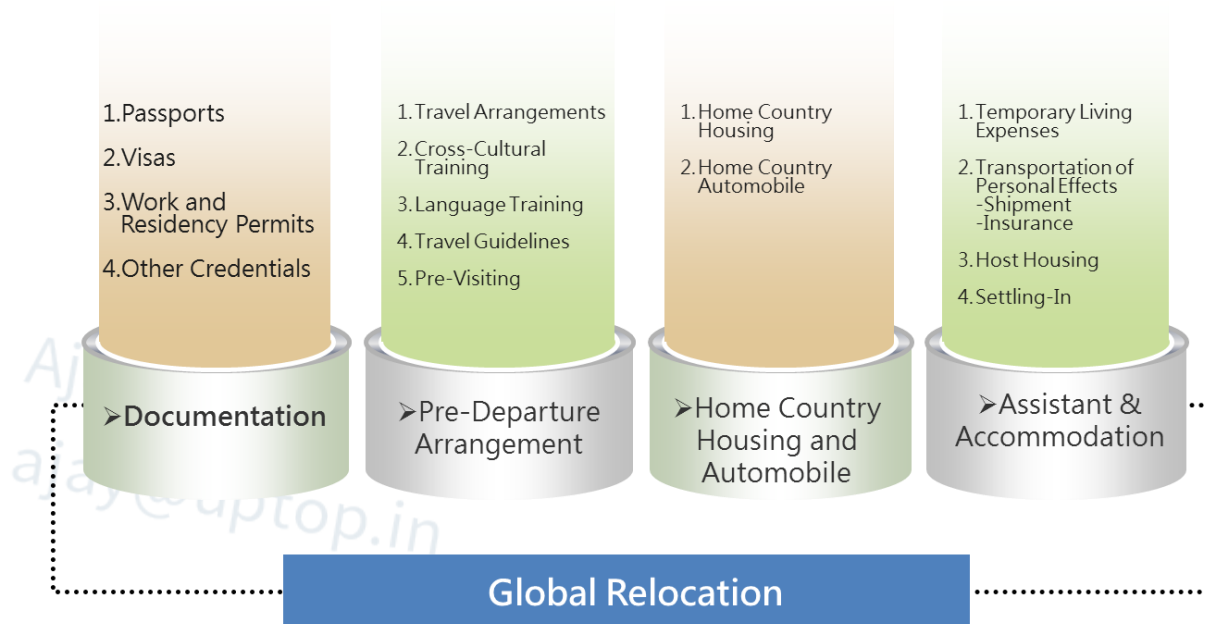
1.Passports

2.Visas

3.Work and Residency Permits

4.Other Credentials

➢Documentation

1. Travel Arrangements

2. Cross-Cultural Training

3. Language Training

4. Travel Guidelines

5. Pre-Visiting

➢Pre-Departure Arrangement

1. Home Country Housing

2. Home Country Automobile

➢Home Country Housing and Automobile

1. Temporary Living Expenses

2. Transportation of Personal Effects -Shipment -Insurance

3. Host Housing

4. Settling-In

➢Assistant & Accommodation

Aj
ajay@uptop.in

Global Relocation